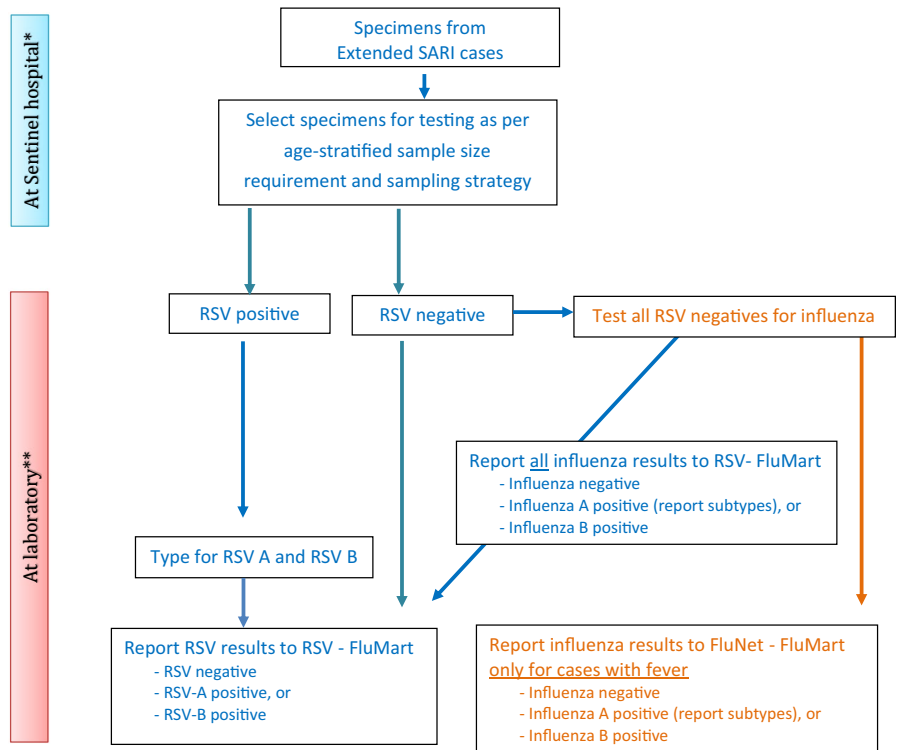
At Sentinel hospital*

Specimens from Extended SARI cases

Select specimens for testing as per age-stratified sample size requirement and sampling strategy

At laboratory**

RSV positive

RSV negative

Test all RSV negatives for influenza

Report all influenza results to RSV- FluMart
- Influenza negative
- Influenza A positive (report subtypes), or
- Influenza B positive

Type for RSV A and RSV B

Report RSV results to RSV - FluMart
- RSV negative
- RSV-A positive, or
- RSV-B positive

Report influenza results to FluNet - FluMart only for cases with fever
- Influenza negative
- Influenza A positive (report subtypes), or
- Influenza B positive